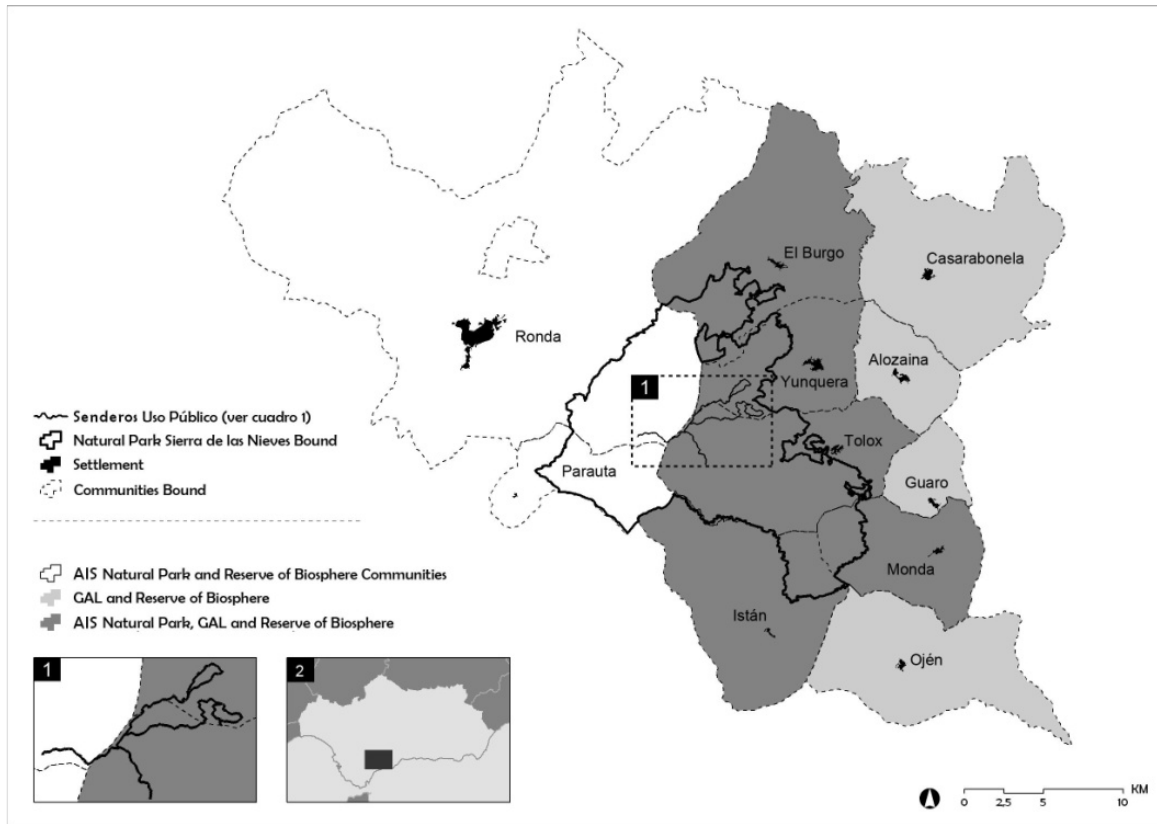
El Burgo
Casarabonela
Ronda
Alozaina
1
Yunquera
Tolox
Parauta
Guaro
Monda
Istán
Ojén

Senderos Uso Público (ver cuadro 1)
Natural Park Sierra de las Nieves Bound
Settlement
Communities Bound

AIS Natural Park and Reserve of Biosphere Communities
GAL and Reserve of Biosphere
AIS Natural Park, GAL and Reserve of Biosphere

1
2

0 2,5 5 10 KM